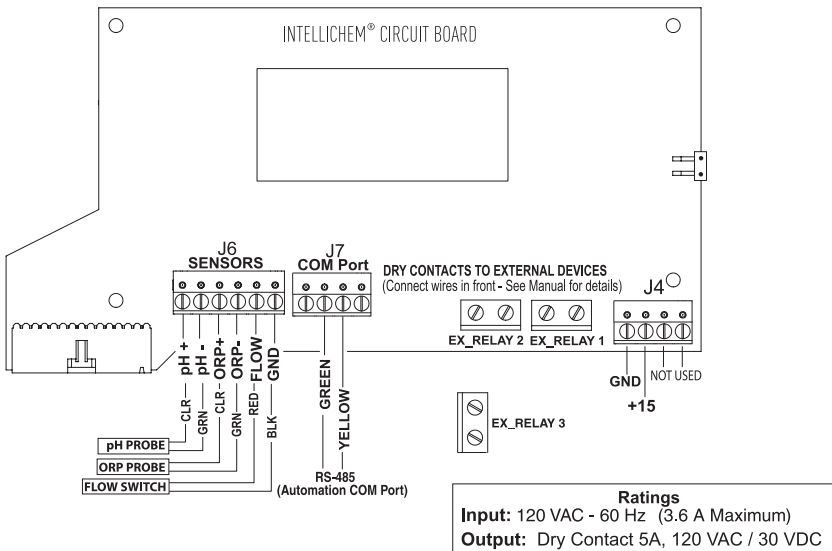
INTELLICHEM® CIRCUIT BOARD

J6
SENSORS

J7
COM Port

DRY CONTACTS TO EXTERNAL DEVICES
(Connect wires in front - See Manual for details)

J4

pH +
pH -
ORP+
ORP-
FLOW
GND

CLR
GRN
CLR
GRN
RED
BLK

GREEN
YELLOW

EX_RELAY 2
EX_RELAY 1

GND
NOT USED
+15

EX_RELAY 3

pH PROBE
ORP PROBE
FLOW SWITCH

RS-485
(Automation COM Port)

Ratings
Input: 120 VAC - 60 Hz (3.6 A Maximum)
Output: Dry Contact 5A, 120 VAC / 30 VDC